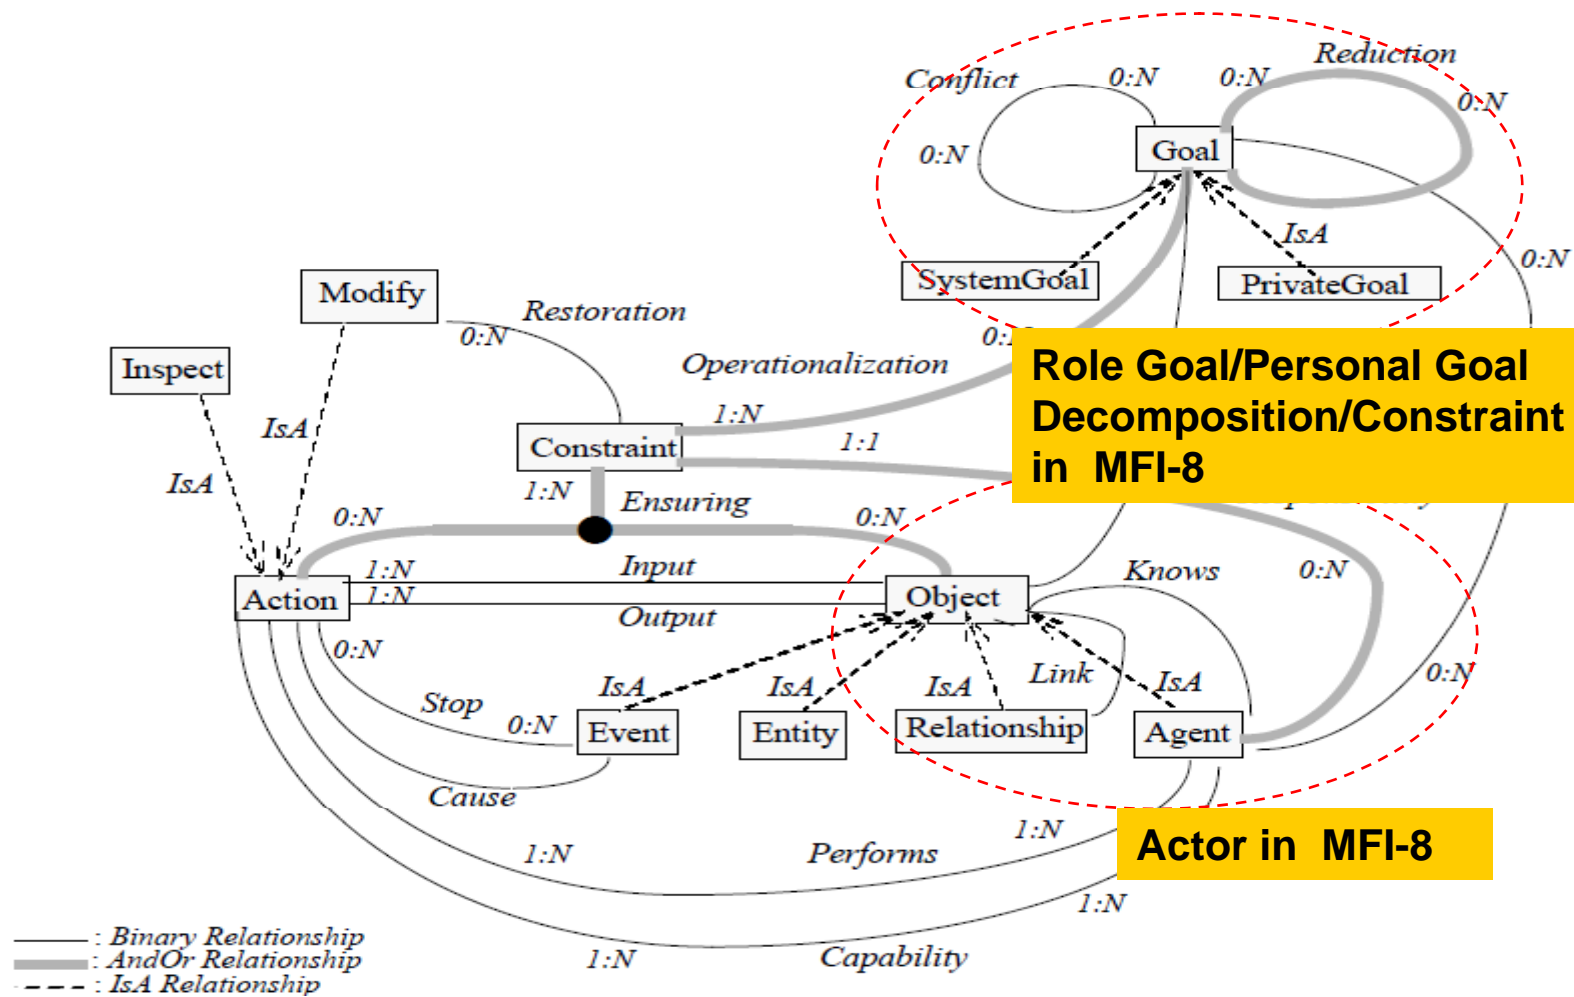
Conflict
0:N
0:N
Reduction
0:N
0:N
Goal
IsA
SystemGoal
PrivateGoal
0:N
Modify
Restoration
0:N
0:1
Operationalization
Inspect
IsA
Constraint
1:N
1:1
Role Goal/Personal Goal Decomposition/Constraint in MFI-8
IsA
1:N
Ensuring
0:N
0:N
Input
Knows
0:N
Action
1:N
1:N
Object
Output
0:N
Link
0:N
IsA
IsA
IsA
IsA
Stop
0:N
Event
Entity
Relationship
Agent
Cause
1:N
1:N
Performs
Actor in MFI-8
1:N
: Binary Relationship
: AndOr Relationship
: IsA Relationship
1:N
Capability